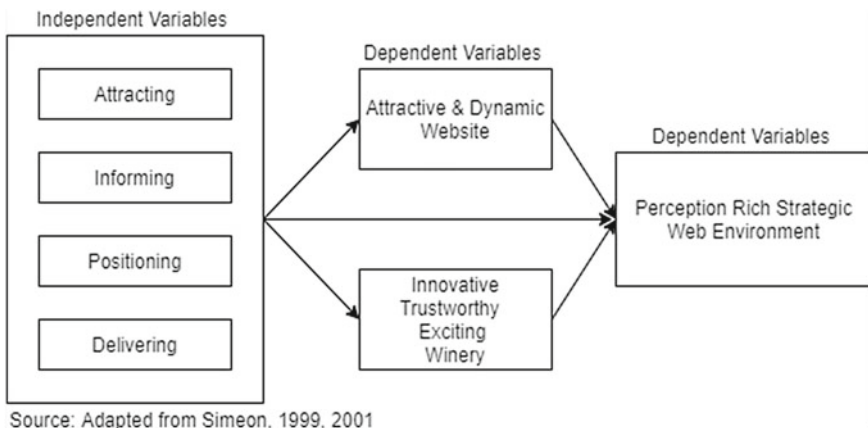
Independent Variables

Attracting

Informing

Positioning

Delivering

Dependent Variables

Attractive & Dynamic Website

Innovative Trustworthy Exciting Winery

Dependent Variables

Perception Rich Strategic Web Environment

Source: Adapted from Simeon, 1999, 2001